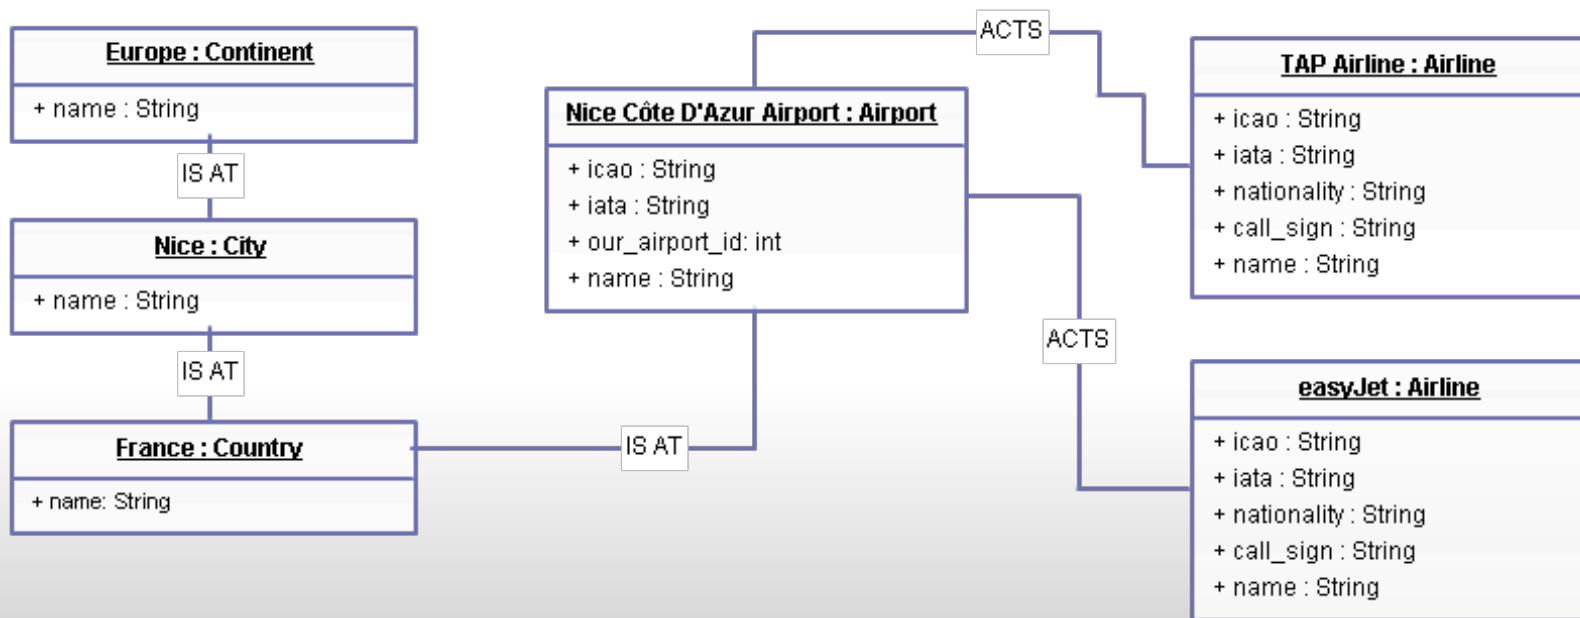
Europe : Continent

+ name : String

IS AT

Nice : City

+ name : String

IS AT

France : Country

+ name: String

IS AT

Nice Côte D'Azur Airport : Airport

+ icao : String
+ iata : String
+ our_airport_id: int
+ name : String

ACTS

ACTS

TAP Airline : Airline

+ icao : String
+ iata : String
+ nationality : String
+ call_sign : String
+ name : String

easyJet : Airline

+ icao : String
+ iata : String
+ nationality : String
+ call_sign : String
+ name : String